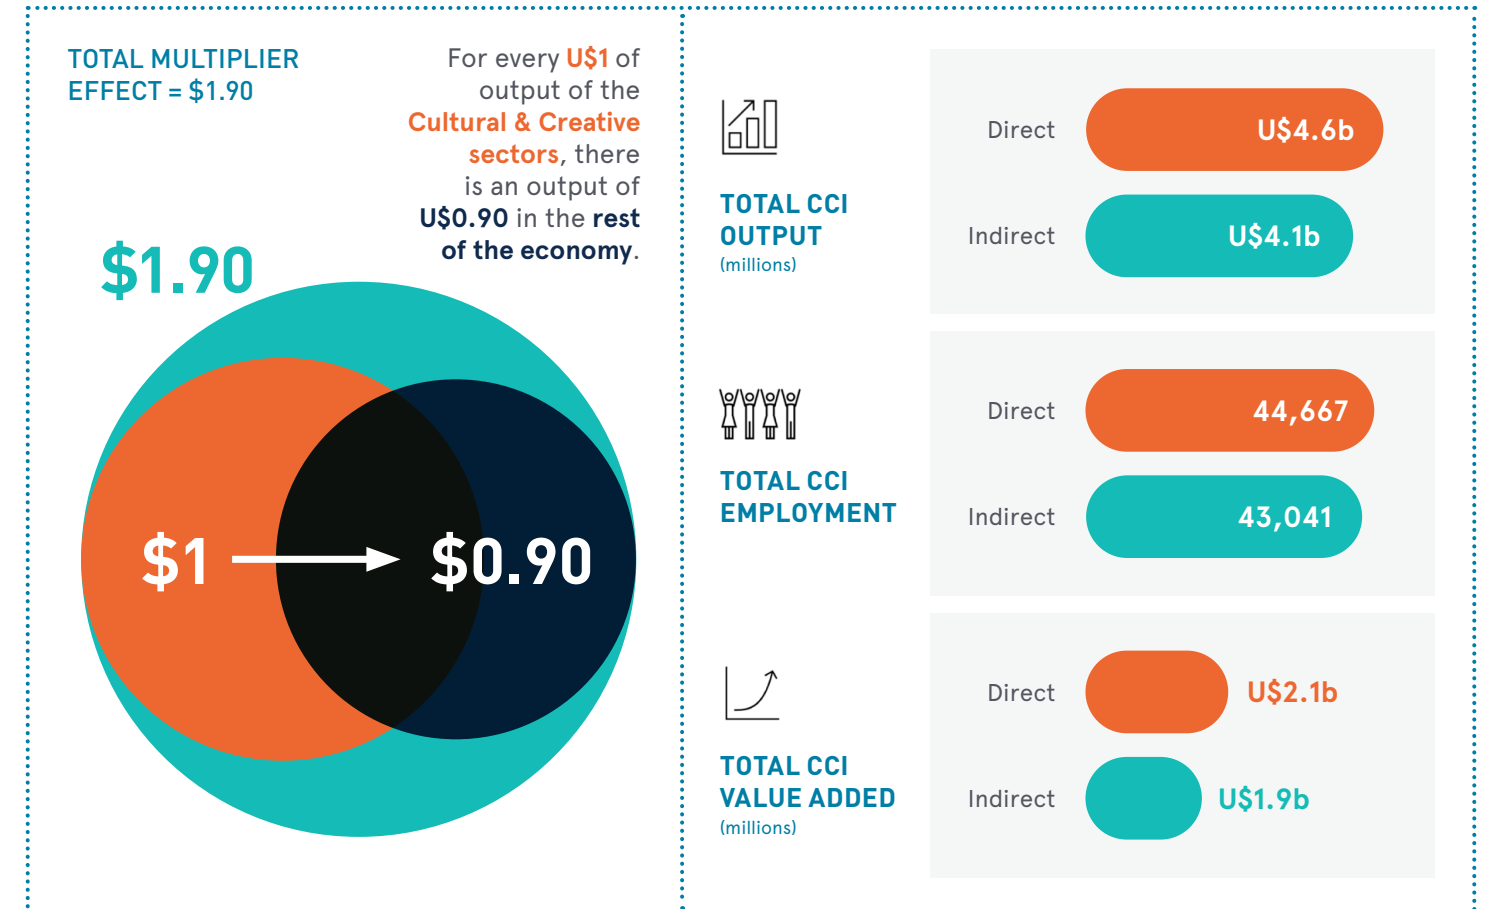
TOTAL MULTIPLIER EFFECT = $1.90

For every U$1 of output of the Cultural & Creative sectors, there is an output of U$0.90 in the rest of the economy.

$1.90

$1 $0.90

TOTAL CCI OUTPUT (millions)

Direct U$4.6b

Indirect U$4.1b

TOTAL CCI EMPLOYMENT

Direct 44,667

Indirect 43,041

TOTAL CCI VALUE ADDED (millions)

Direct U$2.1b

Indirect U$1.9b